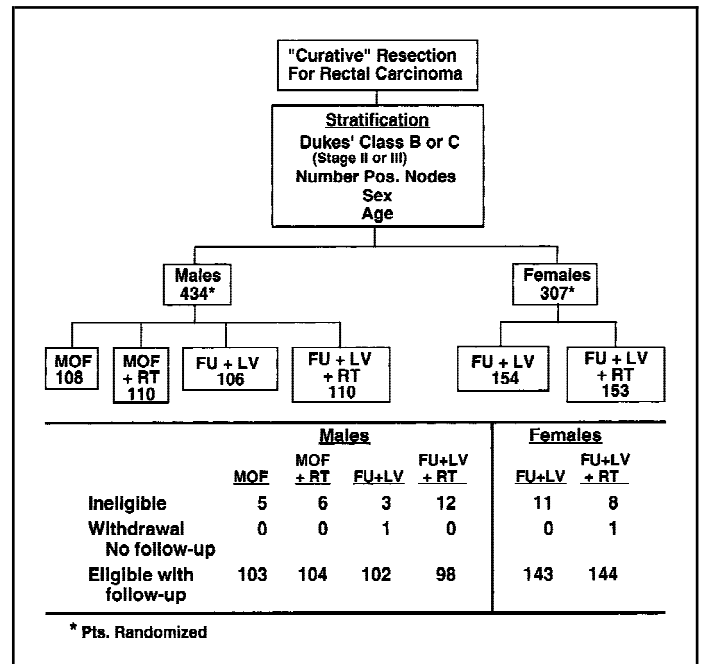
"Curative" Resection
For Rectal Carcinoma

Stratification
Dukes' Class B or C
(Stage II or III)
Number Pos. Nodes
Sex
Age

Males
434*

Females
307*

MOF
108

MOF
+ RT
110

FU + LV
106

FU + LV
+ RT
110

FU + LV
154

FU + LV
+ RT
153

| | Males | | | | Females | |
|---|---|---|---|---|---|---|
| | MOF | MOF + RT | FU+LV | FU+LV + RT | FU+LV | FU+LV + RT |
| Ineligible | 5 | 6 | 3 | 12 | 11 | 8 |
| Withdrawal No follow-up | 0 | 0 | 1 | 0 | 0 | 1 |
| Eligible with follow-up | 103 | 104 | 102 | 98 | 143 | 144 |

* Pts. Randomized